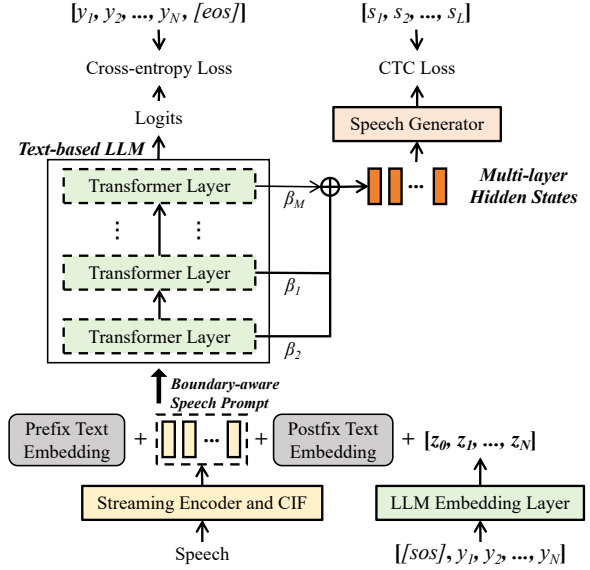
$[y_1, y_2, ..., y_N, [eos]]$

Cross-entropy Loss

Logits

$[s_1, s_2, ..., s_L]$

CTC Loss

Speech Generator

Text-based LLM

Transformer Layer

Transformer Layer

Transformer Layer

$\beta_M$

$\beta_1$

$\beta_2$

Multi-layer Hidden States

Boundary-aware Speech Prompt

Prefix Text Embedding

Postfix Text Embedding

$[z_0, z_1, ..., z_N]$

Streaming Encoder and CIF

LLM Embedding Layer

Speech

$[[sos], y_1, y_2, ..., y_N]$